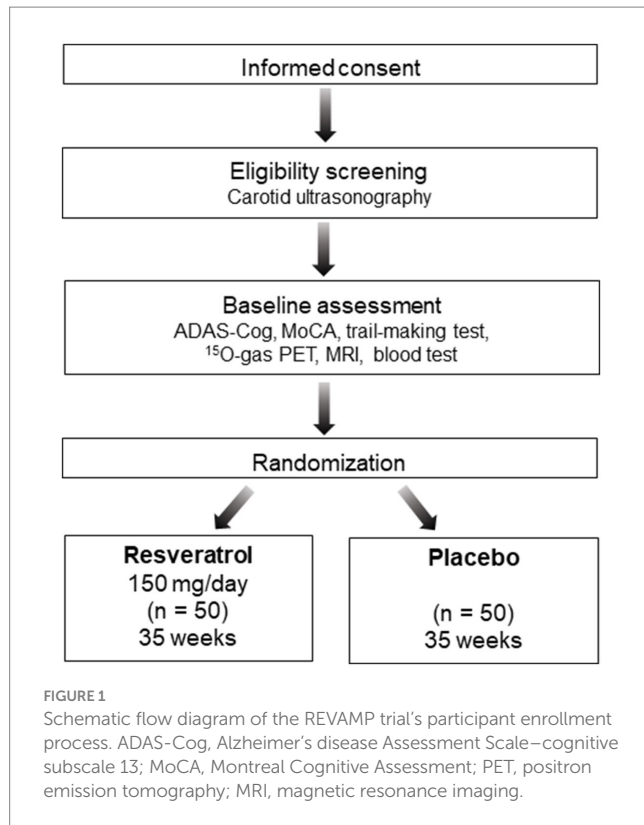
Informed consent

Eligibility screening
Carotid ultrasonography

Baseline assessment
ADAS-Cog, MoCA, trail-making test, $^{15}$O-gas PET, MRI, blood test

Randomization

Resveratrol
150 mg/day
(n = 50)
35 weeks

Placebo
(n = 50)
35 weeks

FIGURE 1
Schematic flow diagram of the REVAMP trial's participant enrollment process. ADAS-Cog, Alzheimer's disease Assessment Scale–cognitive subscale 13; MoCA, Montreal Cognitive Assessment; PET, positron emission tomography; MRI, magnetic resonance imaging.